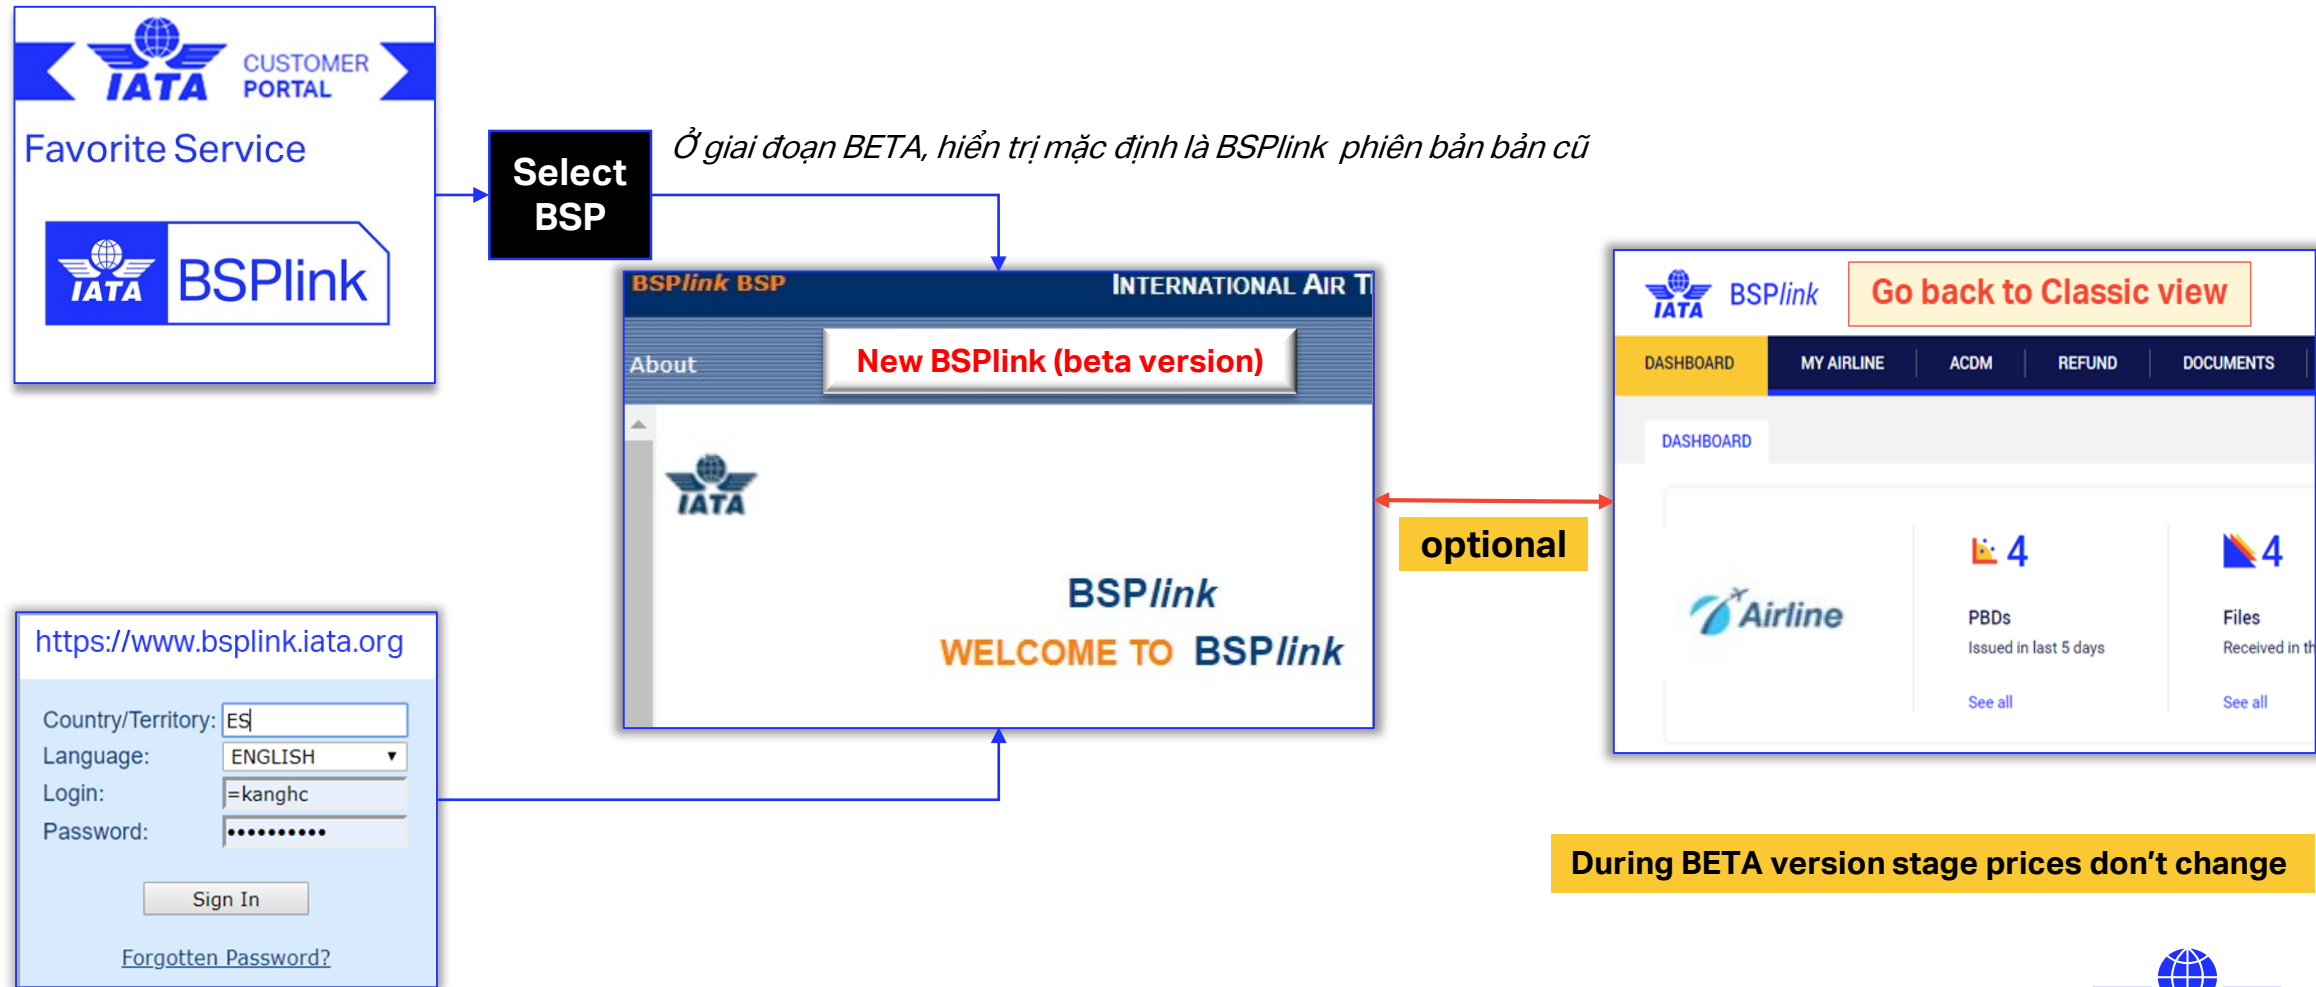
IATA CUSTOMER PORTAL

Favorite Service

IATA BSPlink

Select BSP

Ở giai đoạn BETA, hiển trị mặc định là BSPlink phiên bản bản cũ

BSPlink BSP

INTERNATIONAL AIR T

About

New BSPlink (beta version)

IATA

BSPlink

WELCOME TO BSPlink

optional

IATA BSPlink

Go back to Classic view

DASHBOARD MY AIRLINE ACDM REFUND DOCUMENTS

DASHBOARD

Airline

4

PBDs

Issued in last 5 days

See all

4

Files

Received in th

See all

https://www.bsplink.iata.org

Country/Territory: ES

Language: ENGLISH

Login: =kanghc

Password: ••••••••••

Sign In

Forgotten Password?

During BETA version stage prices don't change